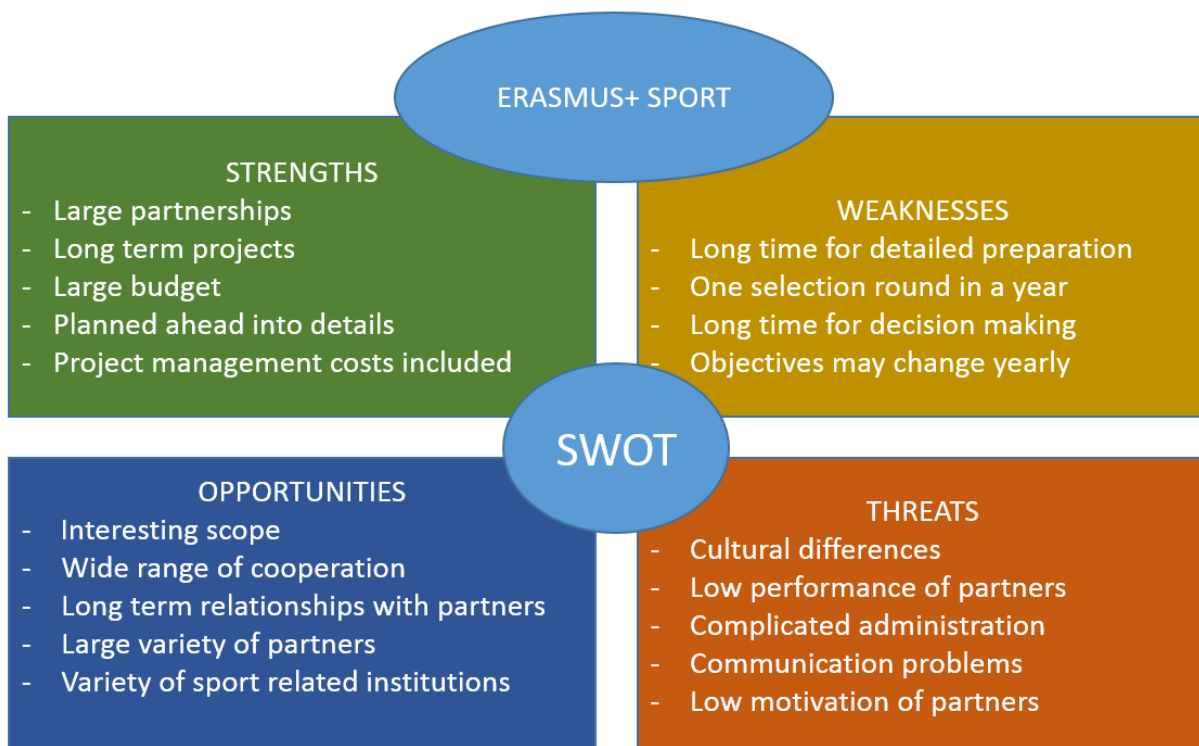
ERASMUS+ SPORT

STRENGTHS
- Large partnerships
- Long term projects
- Large budget
- Planned ahead into details
- Project management costs included

WEAKNESSES
- Long time for detailed preparation
- One selection round in a year
- Long time for decision making
- Objectives may change yearly

SWOT

OPPORTUNITIES
- Interesting scope
- Wide range of cooperation
- Long term relationships with partners
- Large variety of partners
- Variety of sport related institutions

THREATS
- Cultural differences
- Low performance of partners
- Complicated administration
- Communication problems
- Low motivation of partners